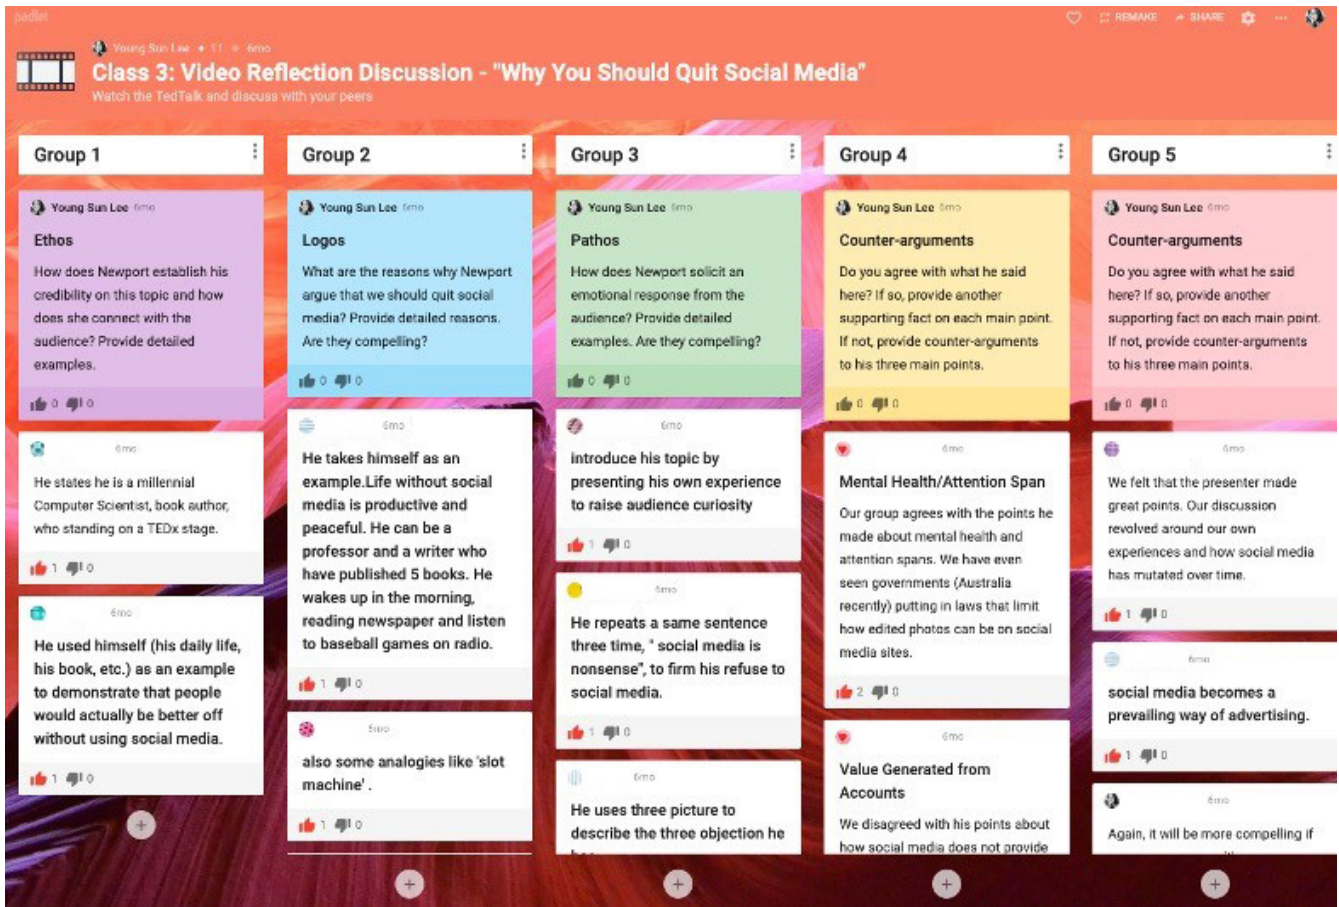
padlet

REMAKE SHARE

Young Sun Lee • 11 • 6mo

Class 3: Video Reflection Discussion - "Why You Should Quit Social Media"

Watch the TedTalk and discuss with your peers

Group 1

Young Sun Lee 6mo

Ethos

How does Newport establish his credibility on this topic and how does she connect with the audience? Provide detailed examples.

0 0

6mo

He states he is a millennial Computer Scientist, book author, who standing on a TEDx stage.

1 0

6mo

He used himself (his daily life, his book, etc.) as an example to demonstrate that people would actually be better off without using social media.

1 0

Group 2

Young Sun Lee 6mo

Logos

What are the reasons why Newport argue that we should quit social media? Provide detailed reasons. Are they compelling?

0 0

6mo

He takes himself as an example.Life without social media is productive and peaceful. He can be a professor and a writer who have published 5 books. He wakes up in the morning, reading newspaper and listen to baseball games on radio.

1 0

6mo

also some analogies like 'slot machine'.

1 0

Group 3

Young Sun Lee 6mo

Pathos

How does Newport solicit an emotional response from the audience? Provide detailed examples. Are they compelling?

0 0

6mo

introduce his topic by presenting his own experience to raise audience curiosity

1 0

6mo

He repeats a same sentence three time, " social media is nonsense", to firm his refuse to social media.

1 0

6mo

He uses three picture to describe the three objection he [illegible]

Group 4

Young Sun Lee 6mo

Counter-arguments

Do you agree with what he said here? If so, provide another supporting fact on each main point. If not, provide counter-arguments to his three main points.

0 0

6mo

Mental Health/Attention Span

Our group agrees with the points he made about mental health and attention spans. We have even seen governments (Australia recently) putting in laws that limit how edited photos can be on social media sites.

2 0

6mo

Value Generated from Accounts

We disagreed with his points about how social media does not provide

Group 5

Young Sun Lee 6mo

Counter-arguments

Do you agree with what he said here? If so, provide another supporting fact on each main point. If not, provide counter-arguments to his three main points.

0 0

6mo

We felt that the presenter made great points. Our discussion revolved around our own experiences and how social media has mutated over time.

1 0

6mo

social media becomes a prevailing way of advertising.

1 0

6mo

Again, it will be more compelling if